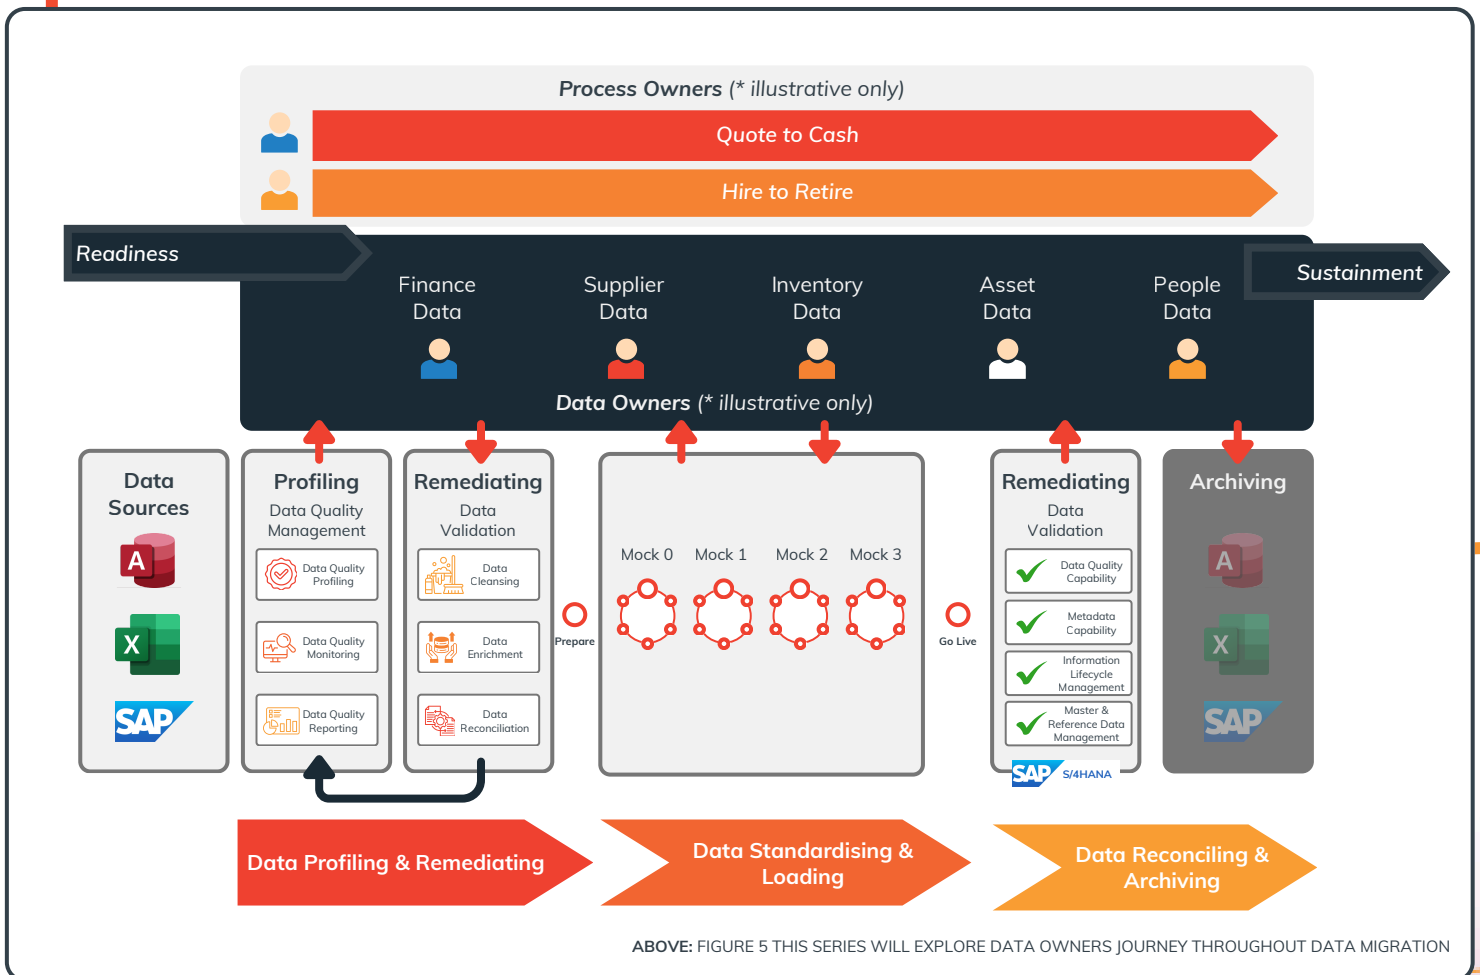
Process Owners (* illustrative only)

Quote to Cash

Hire to Retire

Readiness

Finance Data

Supplier Data

Inventory Data

Asset Data

People Data

Sustainment

Data Owners (* illustrative only)

Data Sources

A

X

SAP

Profiling

Data Quality Management

Data Quality Profiling

Data Quality Monitoring

Data Quality Reporting

Remediating

Data Validation

Data Cleansing

Data Enrichment

Data Reconciliation

Prepare

Mock 0 Mock 1 Mock 2 Mock 3

Go Live

Remediating

Data Validation

Data Quality Capability

Metadata Capability

Information Lifecycle Management

Master & Reference Data Management

SAP S/4HANA

Archiving

A

X

SAP

Data Profiling & Remediating

Data Standardising & Loading

Data Reconciling & Archiving

ABOVE: FIGURE 5 THIS SERIES WILL EXPLORE DATA OWNERS JOURNEY THROUGHOUT DATA MIGRATION